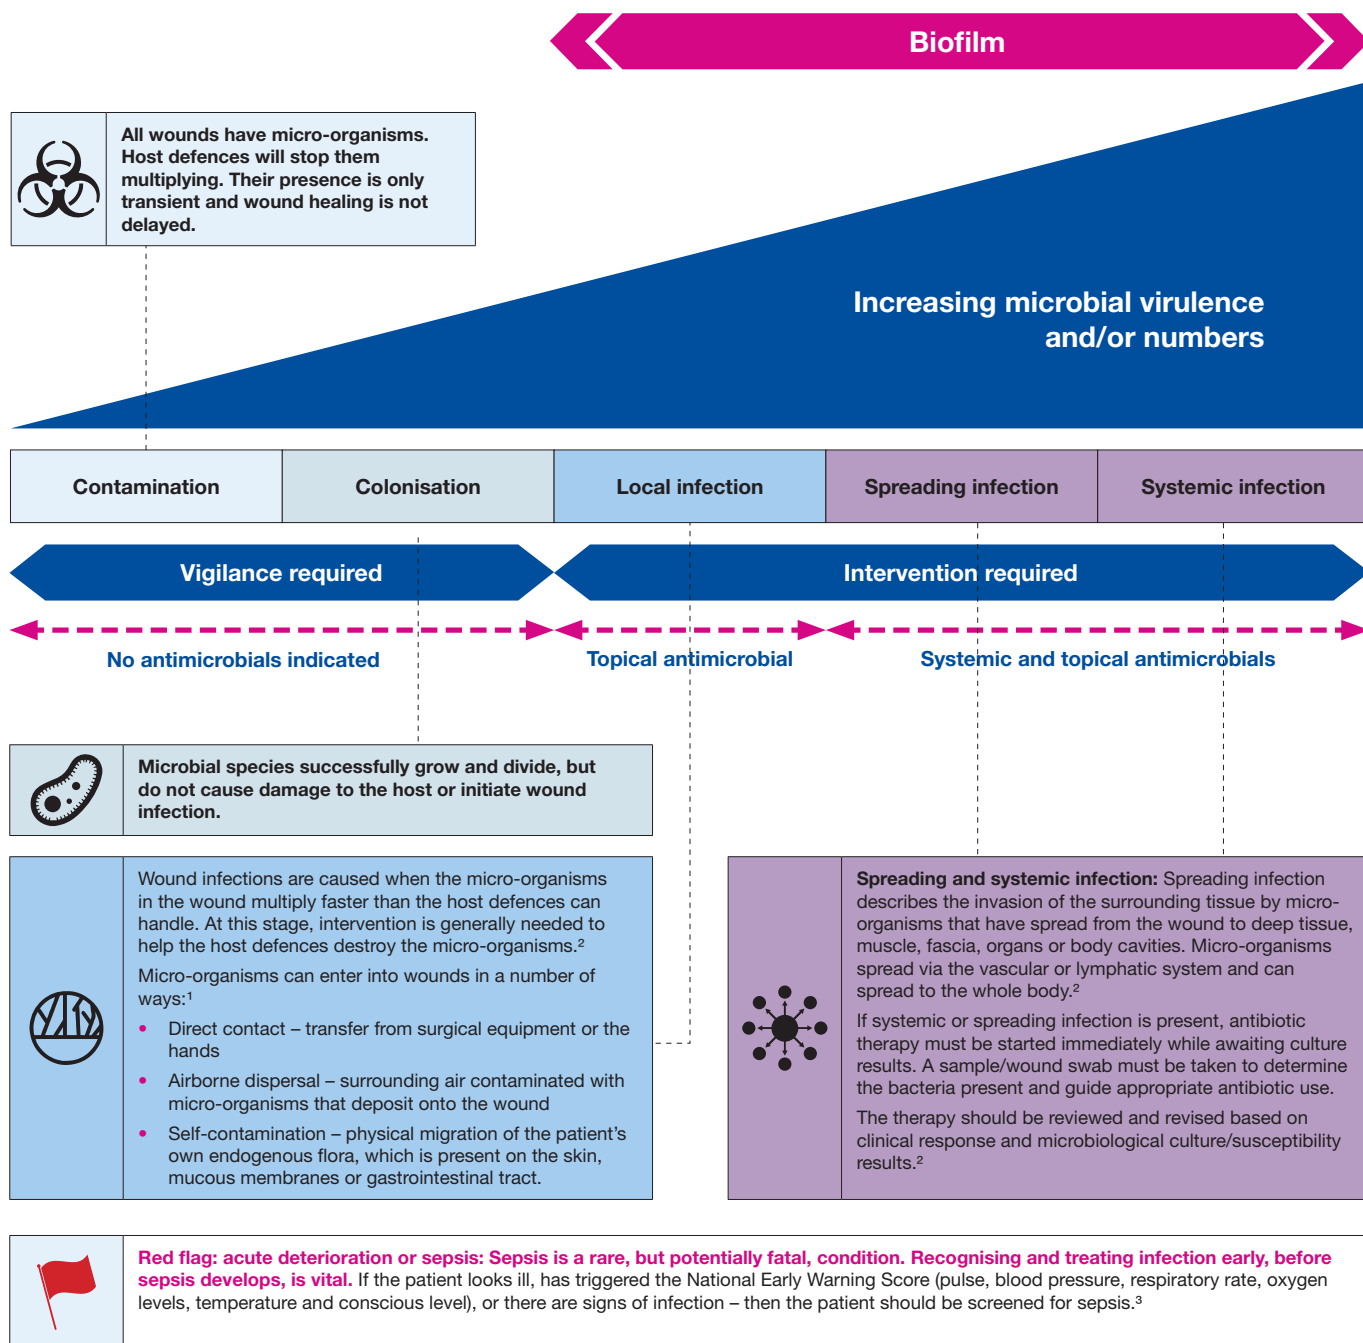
Biofilm

All wounds have micro-organisms. Host defences will stop them multiplying. Their presence is only transient and wound healing is not delayed.

Increasing microbial virulence and/or numbers

| Contamination | Colonisation | Local infection | Spreading infection | Systemic infection |
|---|---|---|---|---|

Vigilance required

Intervention required

No antimicrobials indicated

Topical antimicrobial

Systemic and topical antimicrobials

Microbial species successfully grow and divide, but do not cause damage to the host or initiate wound infection.

Wound infections are caused when the micro-organisms in the wound multiply faster than the host defences can handle. At this stage, intervention is generally needed to help the host defences destroy the micro-organisms.²

Micro-organisms can enter into wounds in a number of ways:¹

• Direct contact – transfer from surgical equipment or the hands

• Airborne dispersal – surrounding air contaminated with micro-organisms that deposit onto the wound

• Self-contamination – physical migration of the patient's own endogenous flora, which is present on the skin, mucous membranes or gastrointestinal tract.

Spreading and systemic infection: Spreading infection describes the invasion of the surrounding tissue by micro-organisms that have spread from the wound to deep tissue, muscle, fascia, organs or body cavities. Micro-organisms spread via the vascular or lymphatic system and can spread to the whole body.²

If systemic or spreading infection is present, antibiotic therapy must be started immediately while awaiting culture results. A sample/wound swab must be taken to determine the bacteria present and guide appropriate antibiotic use.

The therapy should be reviewed and revised based on clinical response and microbiological culture/susceptibility results.²

Red flag: acute deterioration or sepsis: Sepsis is a rare, but potentially fatal, condition. Recognising and treating infection early, before sepsis develops, is vital. If the patient looks ill, has triggered the National Early Warning Score (pulse, blood pressure, respiratory rate, oxygen levels, temperature and conscious level), or there are signs of infection – then the patient should be screened for sepsis.³